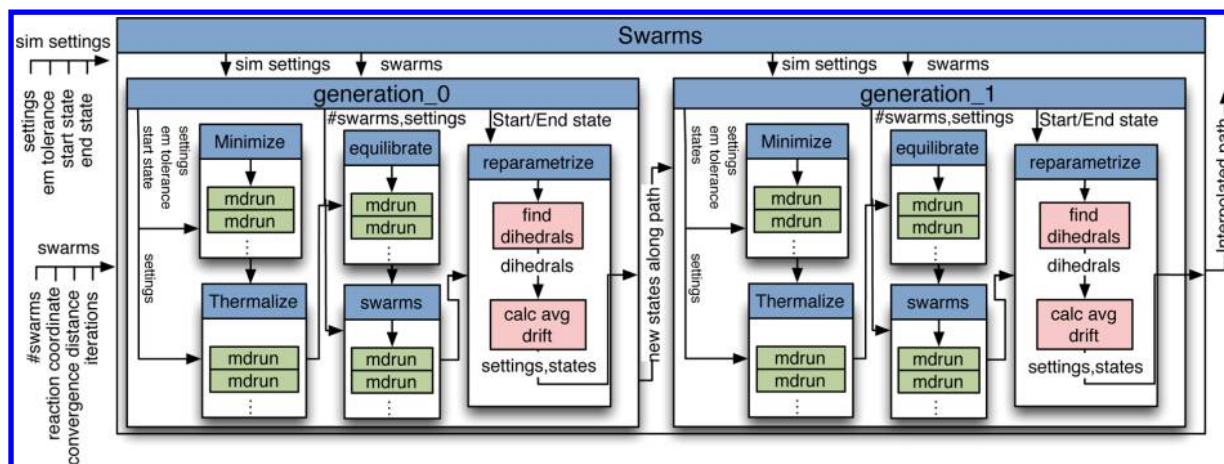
sim settings

settings
em tolerance
start state
end state

swarms

#swarms
reaction coordinate
convergence distance
iterations

Swarms

sim settings
swarms

generation_0

settings
em tolerance
start state

settings

Minimize
mdrun
mdrun
⋮

Thermalize
mdrun
mdrun
⋮

#swarms,settings

equilibrate
mdrun
mdrun
⋮

swarms
mdrun
mdrun
⋮

Start/End state

reparametrize

find dihedrals

dihedrals

calc avg drift

settings,states

new states along path

sim settings
swarms

generation_1

settings
em tolerance
states

settings

Minimize
mdrun
mdrun
⋮

Thermalize
mdrun
mdrun
⋮

#swarms,settings

equilibrate
mdrun
mdrun
⋮

swarms
mdrun
mdrun
⋮

Start/End state

reparametrize

find dihedrals

dihedrals

calc avg drift

settings,states

Interpolated path